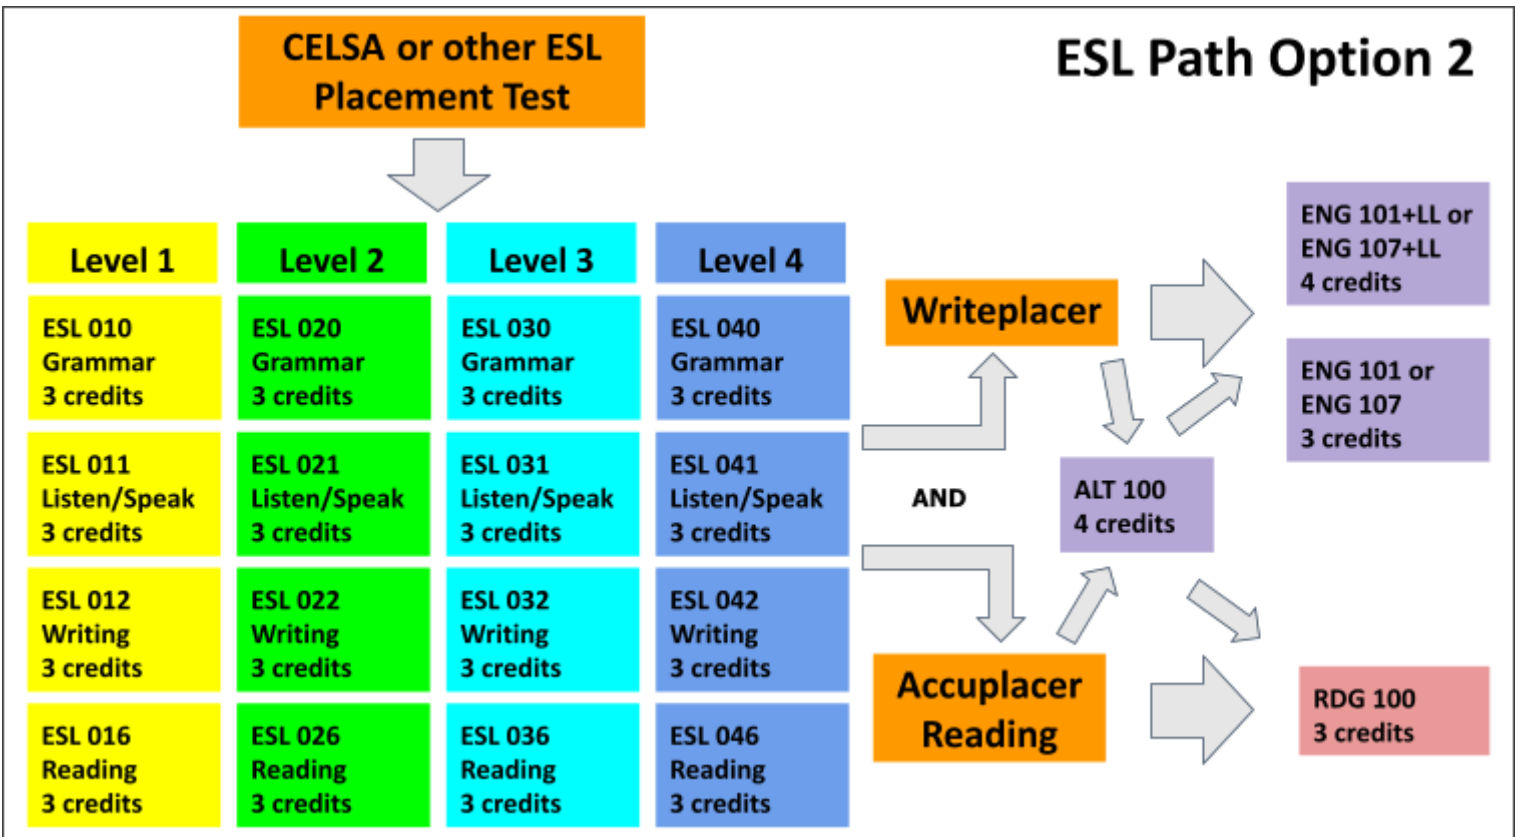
CELSA or other ESL Placement Test

ESL Path Option 2

| Level 1 | Level 2 | Level 3 | Level 4 |
|---|---|---|---|
| ESL 010 Grammar 3 credits | ESL 020 Grammar 3 credits | ESL 030 Grammar 3 credits | ESL 040 Grammar 3 credits |
| ESL 011 Listen/Speak 3 credits | ESL 021 Listen/Speak 3 credits | ESL 031 Listen/Speak 3 credits | ESL 041 Listen/Speak 3 credits |
| ESL 012 Writing 3 credits | ESL 022 Writing 3 credits | ESL 032 Writing 3 credits | ESL 042 Writing 3 credits |
| ESL 016 Reading 3 credits | ESL 026 Reading 3 credits | ESL 036 Reading 3 credits | ESL 046 Reading 3 credits |

Writeplacer

AND

Accuplacer Reading

ALT 100
4 credits

ENG 101+LL or
ENG 107+LL
4 credits

ENG 101 or
ENG 107
3 credits

RDG 100
3 credits